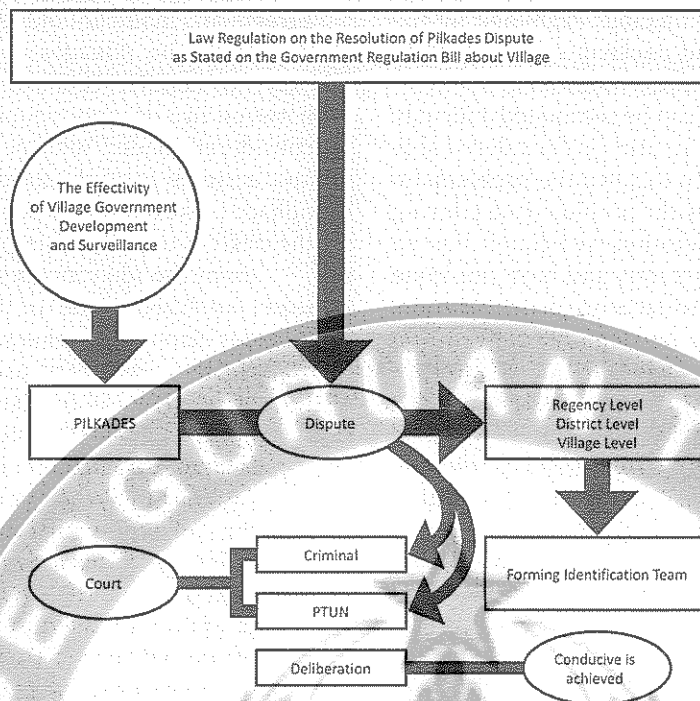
Law Regulation on the Resolution of Pilkades Dispute as Stated on the Government Regulation Bill about Village

The Effectivity of Village Government Development and Surveillance

PILKADES

Dispute

Regency Level
District Level
Village Level

Criminal

Court

PTUN

Forming Identification Team

Deliberation

Conducive is achieved